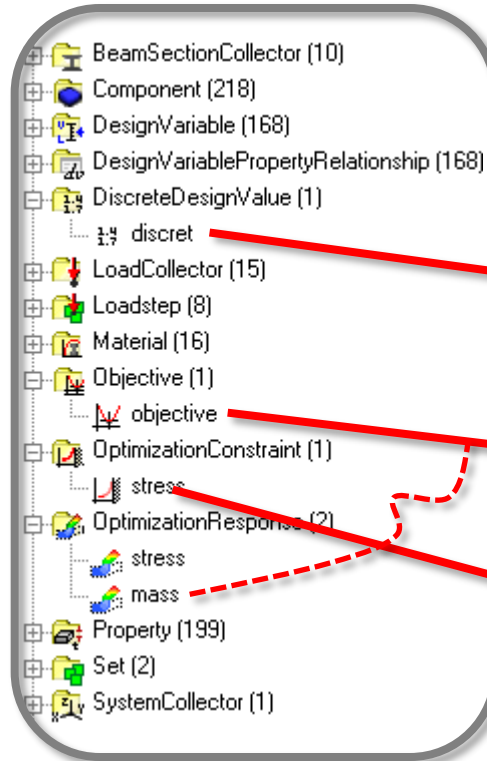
BeamSectionCollector (10)
Component (218)
DesignVariable (168)
DesignVariablePropertyRelationship (168)
DiscreteDesignValue (1)
discret
LoadCollector (15)
Loadstep (8)
Material (16)
Objective (1)
objective
OptimizationConstraint (1)
stress
OptimizationResponse (2)
stress
mass
Property (199)
Set (2)
SystemCollector (1)